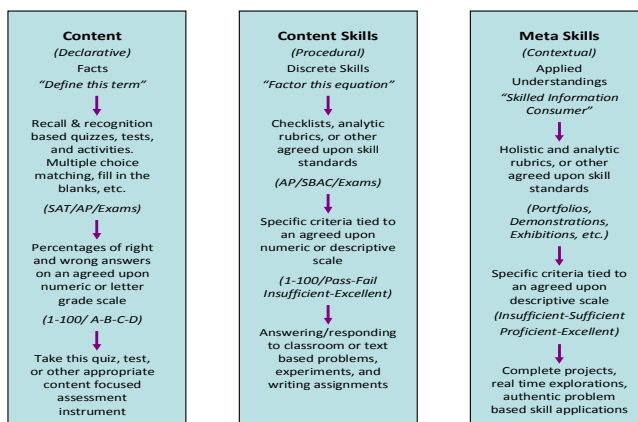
**Content**

*(Declarative)*

Facts

*"Define this term"*

Recall & recognition based quizzes, tests, and activities. Multiple choice matching, fill in the blanks, etc.

*(SAT/AP/Exams)*

Percentages of right and wrong answers on an agreed upon numeric or letter grade scale

*(1-100/ A-B-C-D)*

Take this quiz, test, or other appropriate content focused assessment instrument

**Content Skills**

*(Procedural)*

Discrete Skills

*"Factor this equation"*

Checklists, analytic rubrics, or other agreed upon skill standards

*(AP/SBAC/Exams)*

Specific criteria tied to an agreed upon numeric or descriptive scale

*(1-100/Pass-Fail Insufficient-Excellent)*

Answering/responding to classroom or text based problems, experiments, and writing assignments

**Meta Skills**

*(Contextual)*

Applied Understandings

*"Skilled Information Consumer"*

Holistic and analytic rubrics, or other agreed upon skill standards

*(Portfolios, Demonstrations, Exhibitions, etc.)*

Specific criteria tied to an agreed upon descriptive scale

*(Insufficient-Sufficient Proficient-Excellent)*

Complete projects, real time explorations, authentic problem based skill applications